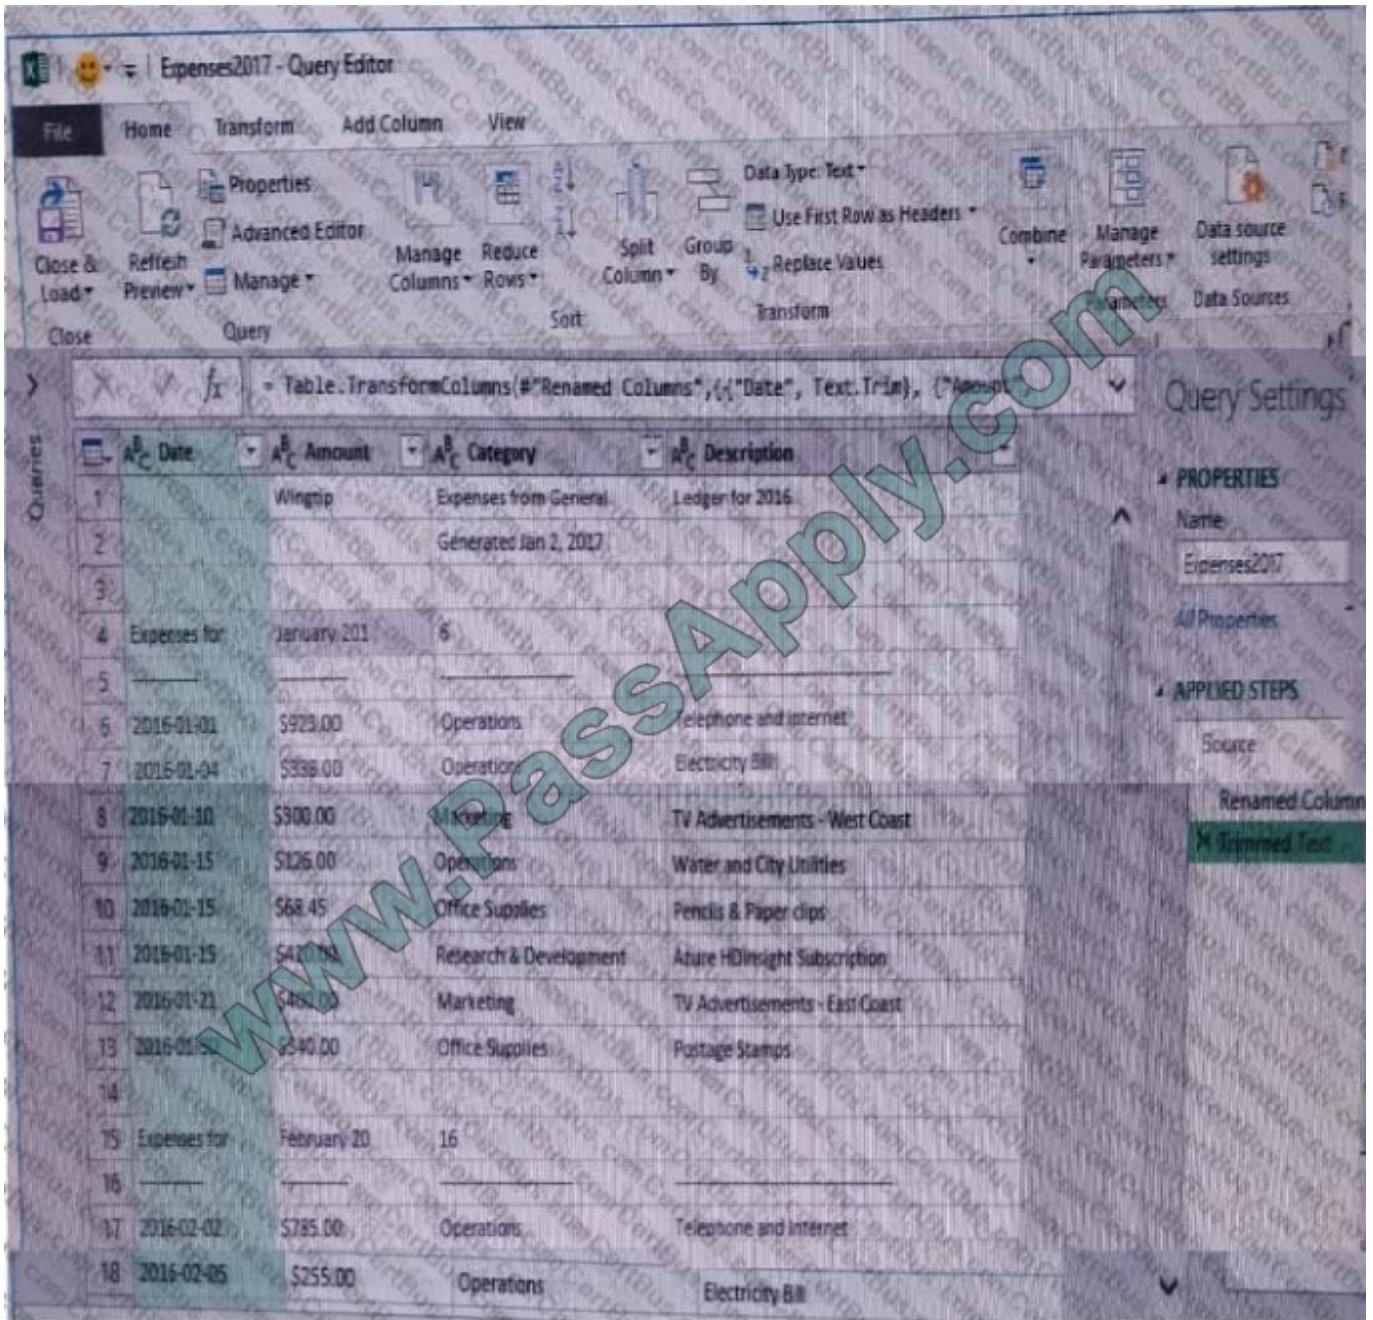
Expenses2017 - Query Editor

File Home Transform Add Column View

Close & Load
Refresh Preview
Properties
Advanced Editor
Manage
Manage Columns
Reduce Rows
Split Column
Group By
Data Type: Text
Use First Row as Headers
Replace Values
Combine
Manage Parameters
Data source settings
Close Query Sort Transform Parameters Data Sources

= Table.TransformColumns(#"Renamed Columns",{{"Date", Text.Trim}, {"Amount"

Queries

| | Date | Amount | Category | Description |
|---|---|---|---|---|
| 1 | | Wingtip | Expenses from General | Ledger for 2016 |
| 2 | | | Generated Jan 2, 2017 | |
| 3 | | | | |
| 4 | Expenses for | January 201 | 6 | |
| 5 | | | | |
| 6 | 2016-01-01 | $923.00 | Operations | Telephone and Internet |
| 7 | 2016-01-04 | $336.00 | Operations | Electricity Bill |
| 8 | 2016-01-10 | $300.00 | Marketing | TV Advertisements - West Coast |
| 9 | 2016-01-15 | $126.00 | Operations | Water and City Utilities |
| 10 | 2016-01-15 | $68.45 | Office Supplies | Pencils & Paper clips |
| 11 | 2016-01-15 | $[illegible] | Research & Development | Azure HDInsight Subscription |
| 12 | 2016-01-21 | $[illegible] | Marketing | TV Advertisements - East Coast |
| 13 | 2016-01-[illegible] | $40.00 | Office Supplies | Postage Stamps |
| 14 | | | | |
| 15 | Expenses for | February 20 | 16 | |
| 16 | | | | |
| 17 | 2016-02-02 | $785.00 | Operations | Telephone and Internet |
| 18 | 2016-02-05 | $255.00 | Operations | Electricity Bill |

Query Settings
PROPERTIES
Name
Expenses2017
All Properties
APPLIED STEPS
Source
Renamed Column
Trimmed Text

www.PassApply.com